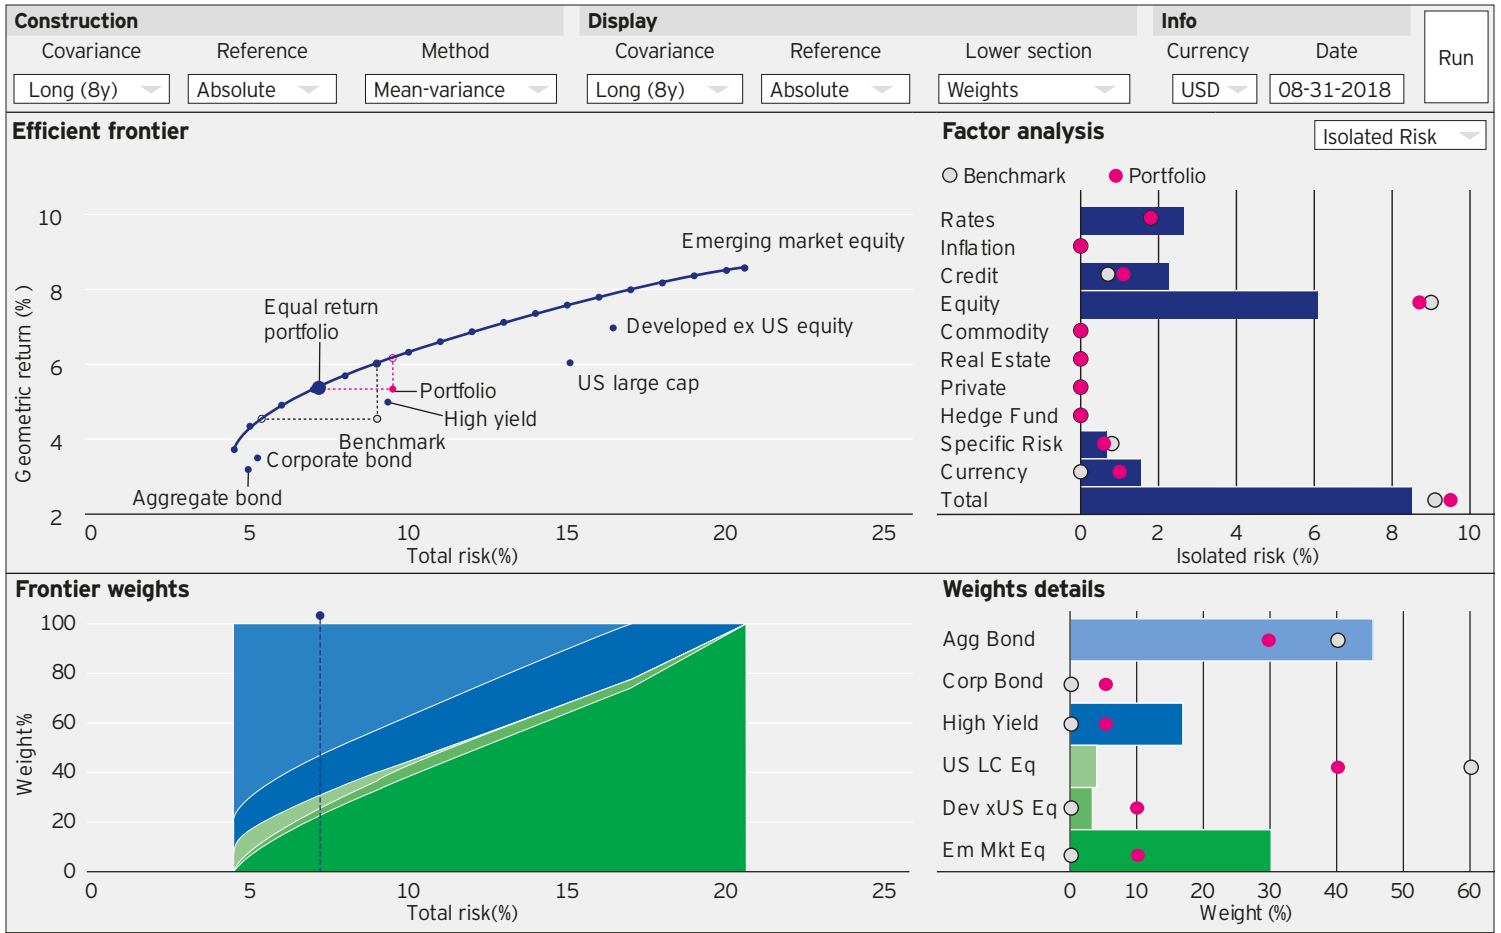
Construction
Covariance Reference Method
Long (8y) Absolute Mean-variance

Display
Covariance Reference Lower section
Long (8y) Absolute Weights

Info
Currency Date
USD 08-31-2018

Run

Efficient frontier

10
8
6
4
2
Geometric return (%)
Emerging market equity
Equal return portfolio
Developed ex US equity
US large cap
Portfolio
High yield
Benchmark
Corporate bond
Aggregate bond
0 5 10 15 20 25
Total risk(%)

Factor analysis
Isolated Risk
Benchmark Portfolio
Rates
Inflation
Credit
Equity
Commodity
Real Estate
Private
Hedge Fund
Specific Risk
Currency
Total
0 2 4 6 8 10
Isolated risk (%)

Frontier weights
100
80
60
40
20
0
Weight%
0 5 10 15 20 25
Total risk(%)

Weights details
Agg Bond
Corp Bond
High Yield
US LC Eq
Dev xUS Eq
Em Mkt Eq
0 10 20 30 40 50 60
Weight (%)